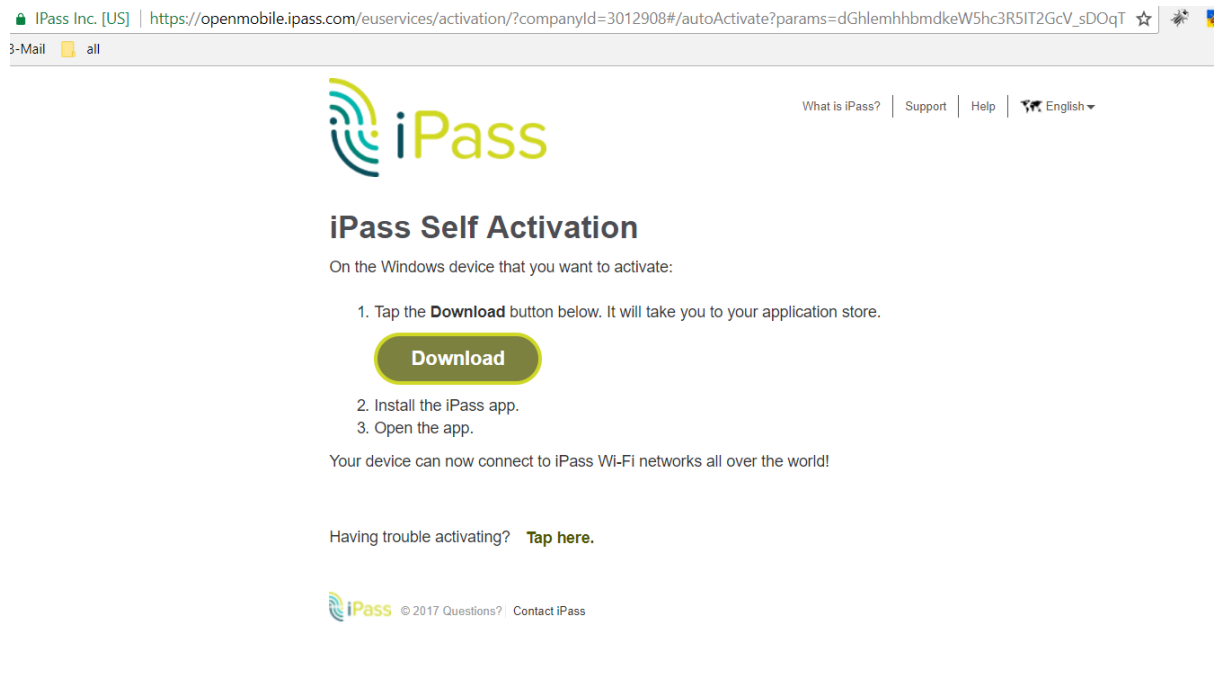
IPass Inc. [US] | https://openmobile.ipass.com/euservices/activation/?companyId=3012908#/autoActivate?params=dGhlemhhbmdkeW5hc3R5IT2GcV_sDOqT

3-Mail all

iPass

What is iPass? | Support | Help | English

iPass Self Activation

On the Windows device that you want to activate:

1. Tap the **Download** button below. It will take you to your application store.

Download

2. Install the iPass app.
3. Open the app.

Your device can now connect to iPass Wi-Fi networks all over the world!

Having trouble activating? Tap here.

iPass © 2017 Questions? Contact iPass